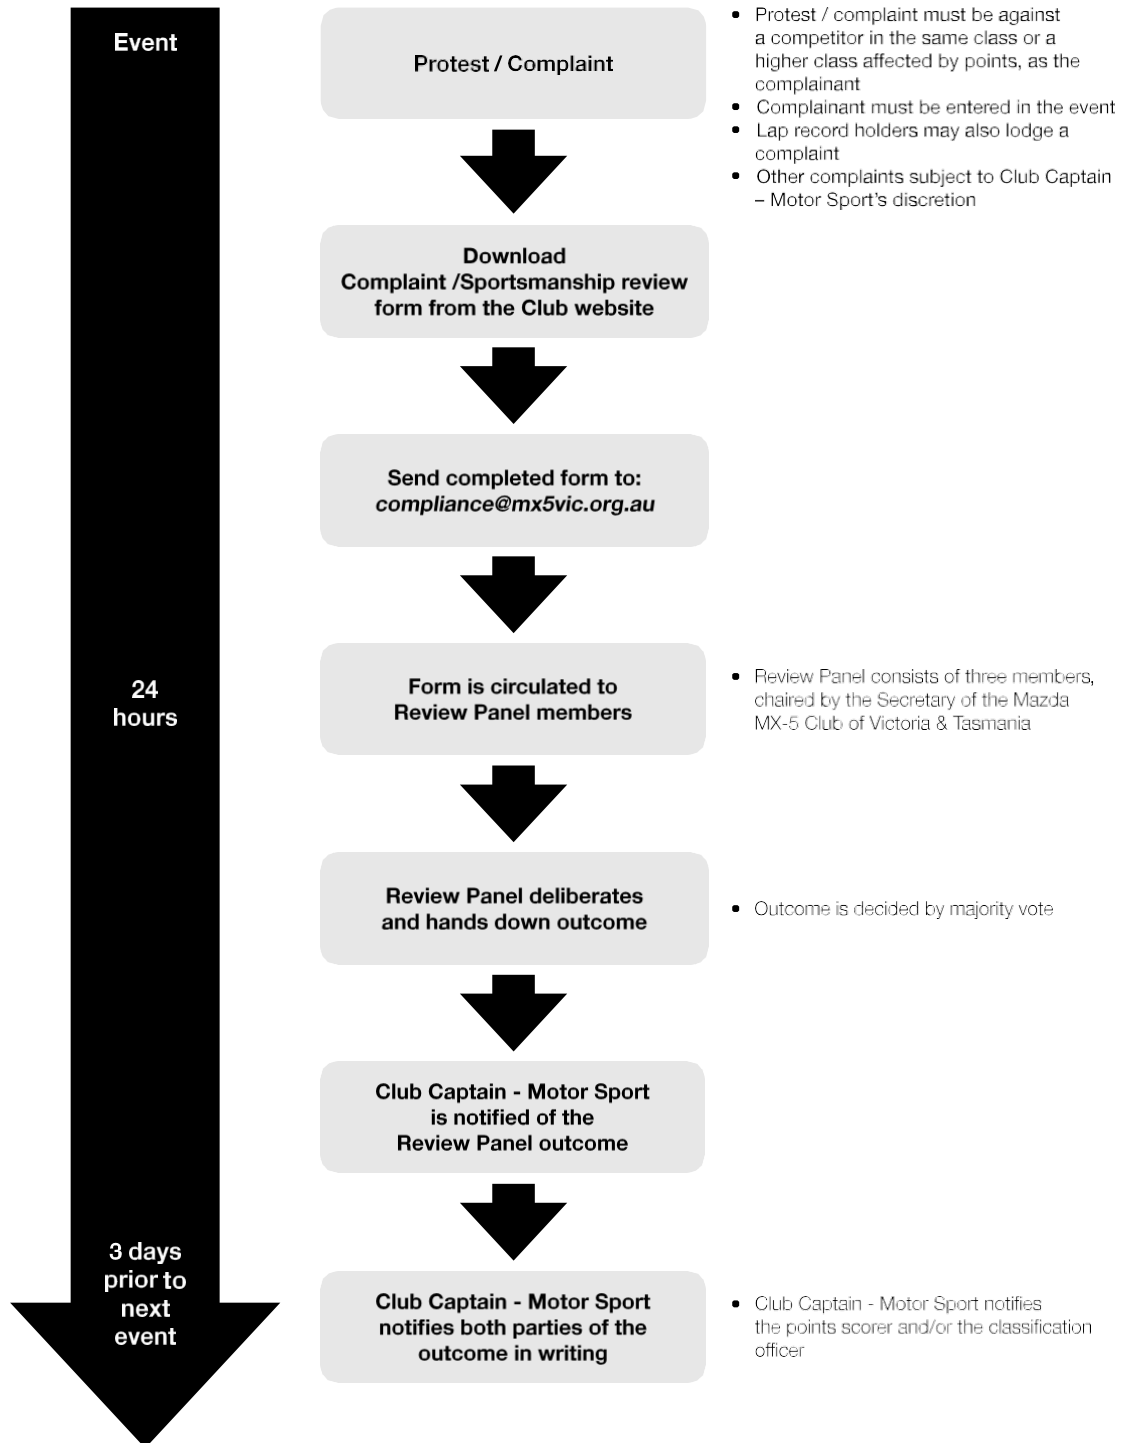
Event

Protest / Complaint

- Protest / complaint must be against a competitor in the same class or a higher class affected by points, as the complainant
- Complainant must be entered in the event
- Lap record holders may also lodge a complaint
- Other complaints subject to Club Captain – Motor Sport's discretion

Download
Complaint /Sportsmanship review form from the Club website

Send completed form to:
*compliance@mx5vic.org.au*

24 hours

Form is circulated to Review Panel members

- Review Panel consists of three members, chaired by the Secretary of the Mazda MX-5 Club of Victoria & Tasmania

Review Panel deliberates and hands down outcome

- Outcome is decided by majority vote

Club Captain - Motor Sport is notified of the Review Panel outcome

3 days prior to next event

Club Captain - Motor Sport notifies both parties of the outcome in writing

- Club Captain - Motor Sport notifies the points scorer and/or the classification officer